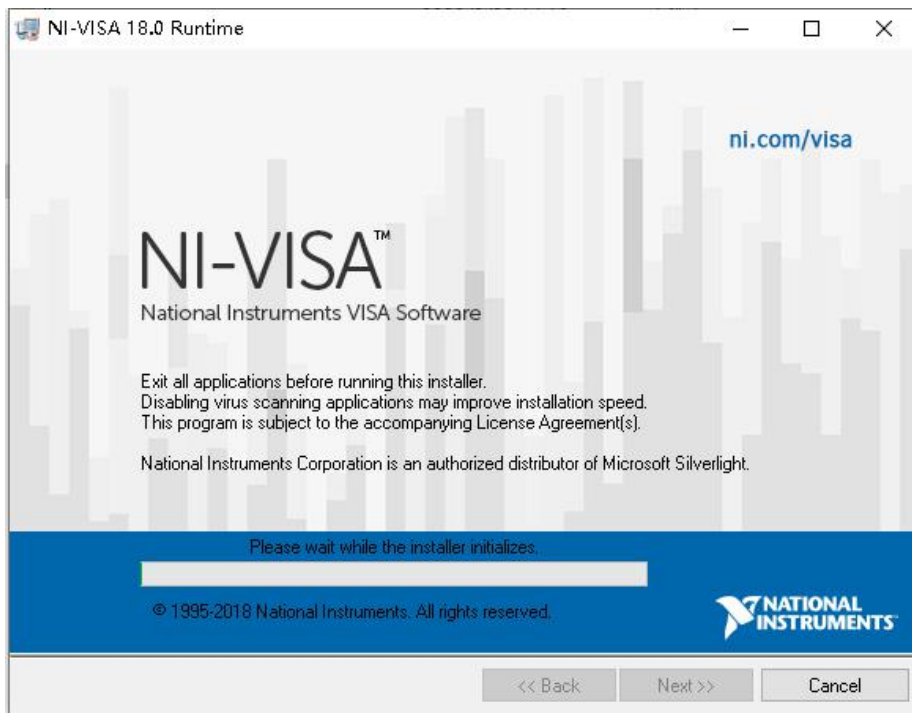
NI-VISA 18.0 Runtime

ni.com/visa

NI-VISA™
National Instruments VISA Software

Exit all applications before running this installer.
Disabling virus scanning applications may improve installation speed.
This program is subject to the accompanying License Agreement(s).

National Instruments Corporation is an authorized distributor of Microsoft Silverlight.

Please wait while the installer initializes.

© 1995-2018 National Instruments. All rights reserved.

NATIONAL INSTRUMENTS

<< Back
Next >>
Cancel